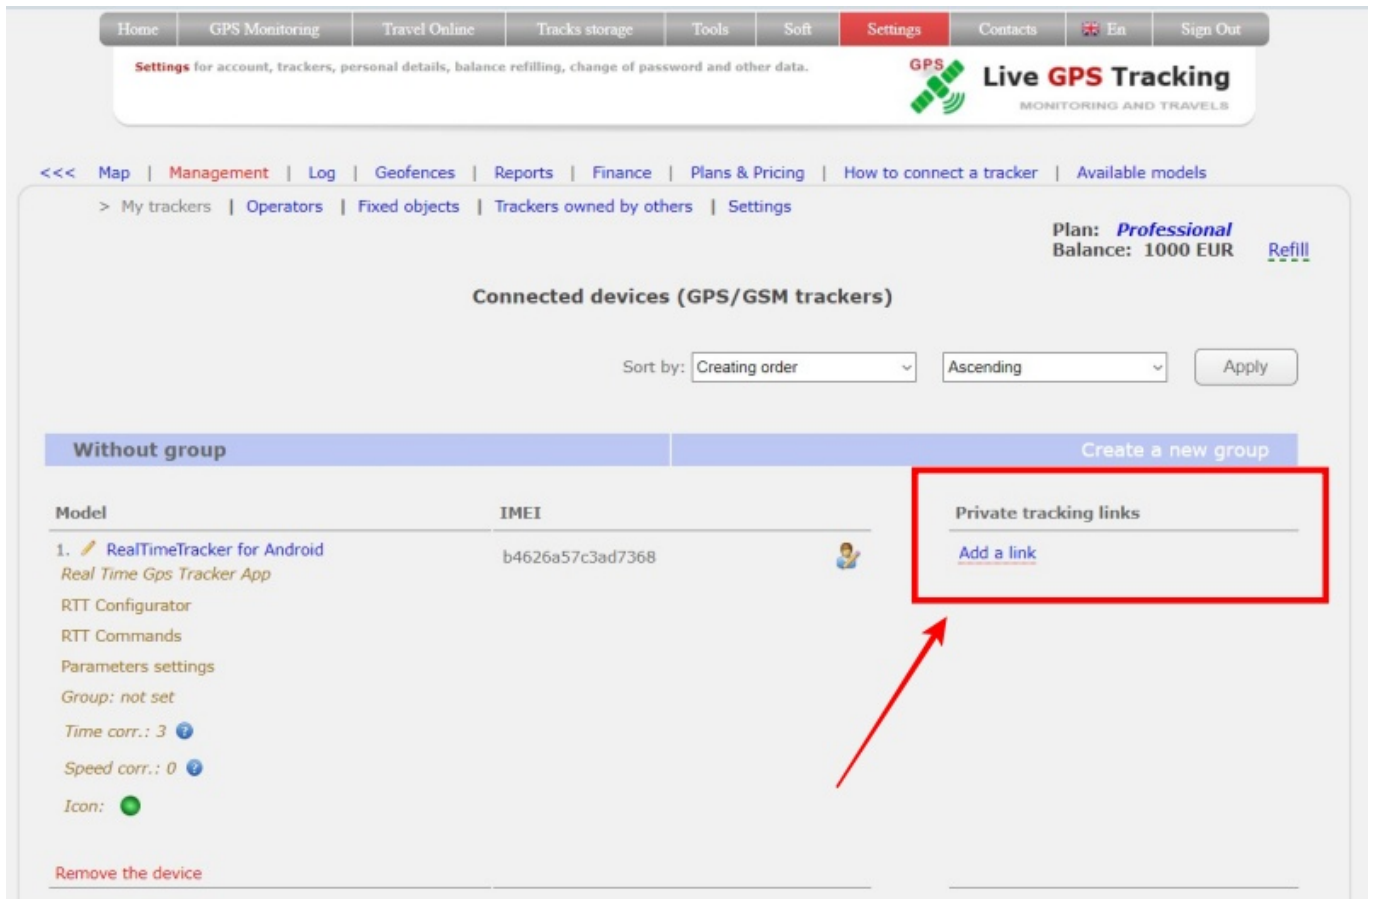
Home | GPS Monitoring | Travel Online | Tracks storage | Tools | Soft | Settings | Contacts | En | Sign Out

Settings for account, trackers, personal details, balance refilling, change of password and other data.

GPS Live GPS Tracking
MONITORING AND TRAVELS

<<< Map | Management | Log | Geofences | Reports | Finance | Plans & Pricing | How to connect a tracker | Available models

> My trackers | Operators | Fixed objects | Trackers owned by others | Settings

Plan: Professional
Balance: 1000 EUR Refill

Connected devices (GPS/GSM trackers)

Sort by: Creating order Ascending Apply

Without group Create a new group

| Model | IMEI | Private tracking links |
|---|---|---|
| 1. RealTimeTracker for Android | b4626a57c3ad7368 | Add a link |

Real Time Gps Tracker App
RTT Configurator
RTT Commands
Parameters settings
Group: not set
Time corr.: 3
Speed corr.: 0
Icon:

Remove the device